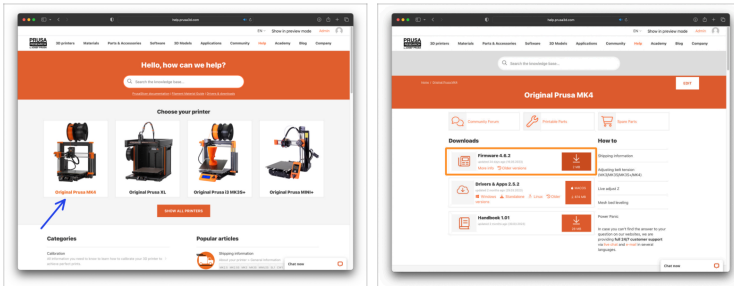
help.prusa3d.com

EN Show in preview mode

PRUSA RESEARCH

3D printers Materials Parts & Accessories Software 3D Models Applications Community Help Academy Blog Company

Hello, how can we help?

Search the knowledge base...

Choose your printer

Original Prusa MK4

Original Prusa XL

Original Prusa i3 MK3S+

Original Prusa MINI+

SHOW ALL PRINTERS

Categories

Calibration

Popular articles

Shipping information

Chat now

help.prusa3d.com

EN Show in preview mode

PRUSA RESEARCH

3D printers Materials Parts & Accessories Software 3D Models Applications Community Help Academy Blog Company

Search the knowledge base...

Original Prusa MK4

Community forum

Printable Parts

Spare Parts

Downloads

Firmware 4.6.2

Show more Older versions

Drivers & Apps 2.5.2

Windows Standalone Linux Older versions

Handbook 1.01

How to

Shipping information

Adjusting belt tension

Live adjust Z

Mesh bed leveling

Power Panic

In case you can't find the answer to your question on our websites, we are providing full 24/7 customer support via live chat or mail in several languages.

Chat now